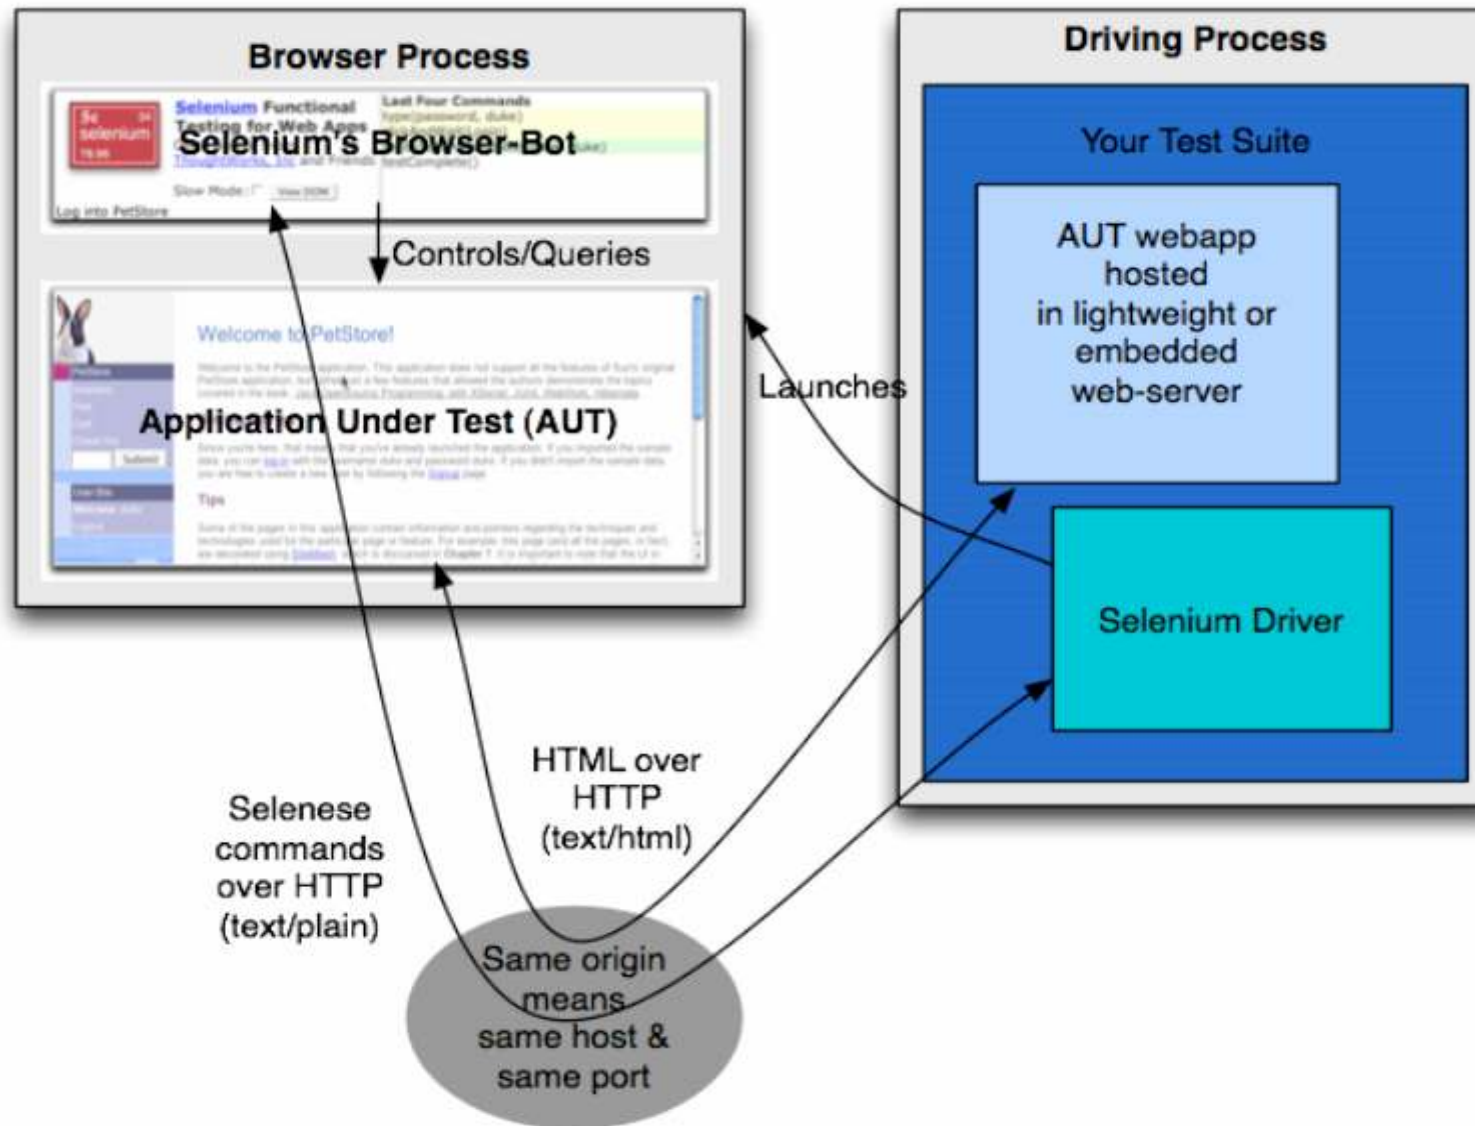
Browser Process

Selenium Functional Testing for Web Apps

Last Four Commands

Selenium's Browser-Bot

ThoughtWorks, Inc and Friends

Slow Mode:

View DOM

Log into PetStore

Controls/Queries

Welcome to PetStore!

Application Under Test (AUT)

Tips

Driving Process

Your Test Suite

AUT webapp hosted in lightweight or embedded web-server

Launches

Selenium Driver

HTML over HTTP (text/html)

Selenese commands over HTTP (text/plain)

Same origin means same host & same port